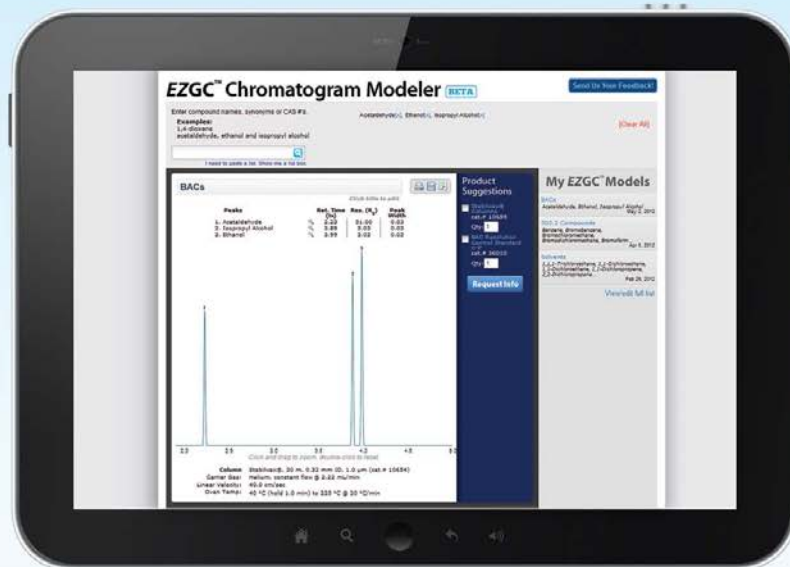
EZGC™ Chromatogram Modeler BETA

Send Us Your Feedback!

Enter compound names, synonyms or CAS #'s.

Examples:
1,4-dioxane
acetaldehyde, ethanol and isopropyl alcohol

Acetaldehyde[x], Ethanol[x], Isopropyl Alcohol[x]

[Clear All]

I need to paste a list. Show me a list box.

BACs

Click title to edit

| Peaks | | Ret. Time (min) | Res. ($R_s$) | Peak Width |
|---|---|---|---|---|
| 1. Acetaldehyde | | 2.23 | 31.00 | 0.03 |
| 2. Isopropyl Alcohol | | 3.89 | 3.05 | 0.03 |
| 3. Ethanol | | 3.99 | 3.02 | 0.03 |

2.0 2.5 3.0 3.5 4.0 4.5 5.0

Click and drag to zoom, double-click to reset

Column: Stabilwax®, 30 m, 0.32 mm ID, 1.0 µm (cat.# 10654)
Carrier Gas: Helium, constant flow @ 2.22 mL/min
Linear Velocity: 40.0 cm/sec
Oven Temp.: 40 °C (hold 1.0 min) to 255 °C @ 30 °C/min

Product Suggestions

Stabilwax® Column cat.# 10654
Qty: 1

BAC Resolution Control Standard 1-7 cat.# 36010
Qty: 1

Request Info

My EZGC™ Models

BACs
Acetaldehyde, Ethanol, Isopropyl Alcohol
May 2, 2012

THM Compounds
Benzene, Bromobenzene, Bromochloromethane, Bromodichloromethane, Bromoform...
Apr 5, 2012

Solvents
1,1,1-Trichloroethane, 1,1-Dichloroethane, 1,1-Dichloroethene, 1,1-Dichloropropene, 1,2-Dichloropropane...
Feb 28, 2012

View/edit full list